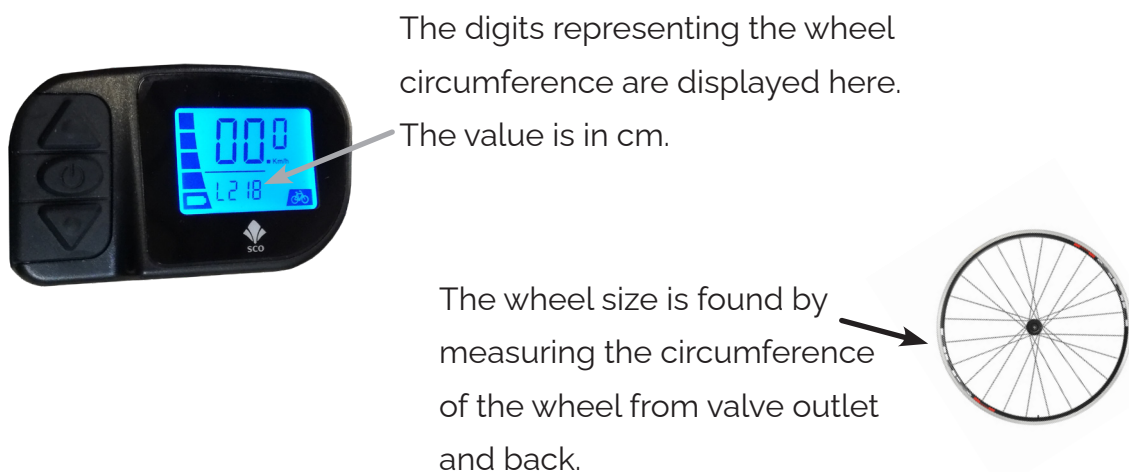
00.0
Km/h
L218
SCO

The digits representing the wheel circumference are displayed here. The value is in cm.

The wheel size is found by measuring the circumference of the wheel from valve outlet and back.